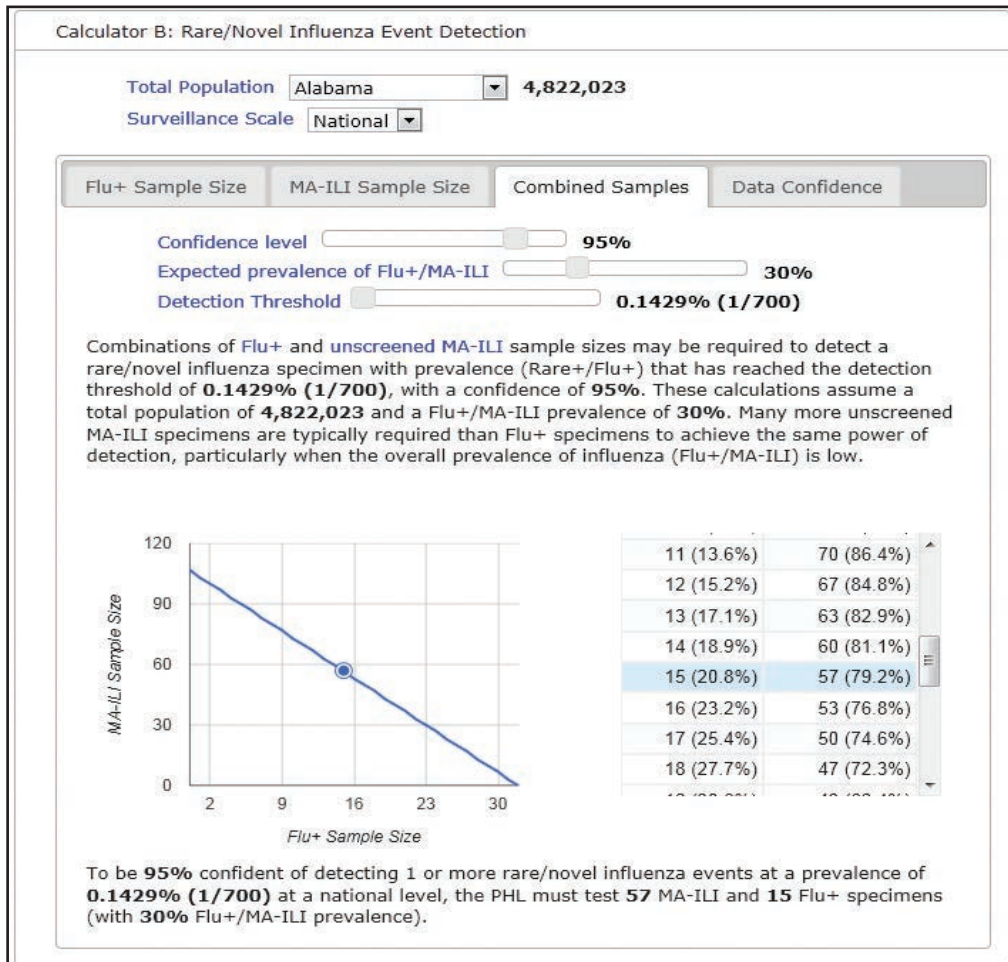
Calculator B: Rare/Novel Influenza Event Detection

Total Population Alabama 4,822,023
Surveillance Scale National

Flu+ Sample Size | MA-ILI Sample Size | Combined Samples | Data Confidence

Confidence level 95%
Expected prevalence of Flu+/MA-ILI 30%
Detection Threshold 0.1429% (1/700)

Combinations of Flu+ and unscreened MA-ILI sample sizes may be required to detect a rare/novel influenza specimen with prevalence (Rare+/Flu+) that has reached the detection threshold of 0.1429% (1/700), with a confidence of 95%. These calculations assume a total population of 4,822,023 and a Flu+/MA-ILI prevalence of 30%. Many more unscreened MA-ILI specimens are typically required than Flu+ specimens to achieve the same power of detection, particularly when the overall prevalence of influenza (Flu+/MA-ILI) is low.

120
90
60
30
0
MA-ILI Sample Size
2 9 16 23 30
Flu+ Sample Size

| | |
|---|---|
| 11 (13.6%) | 70 (86.4%) |
| 12 (15.2%) | 67 (84.8%) |
| 13 (17.1%) | 63 (82.9%) |
| 14 (18.9%) | 60 (81.1%) |
| 15 (20.8%) | 57 (79.2%) |
| 16 (23.2%) | 53 (76.8%) |
| 17 (25.4%) | 50 (74.6%) |
| 18 (27.7%) | 47 (72.3%) |

To be 95% confident of detecting 1 or more rare/novel influenza events at a prevalence of 0.1429% (1/700) at a national level, the PHL must test 57 MA-ILI and 15 Flu+ specimens (with 30% Flu+/MA-ILI prevalence).